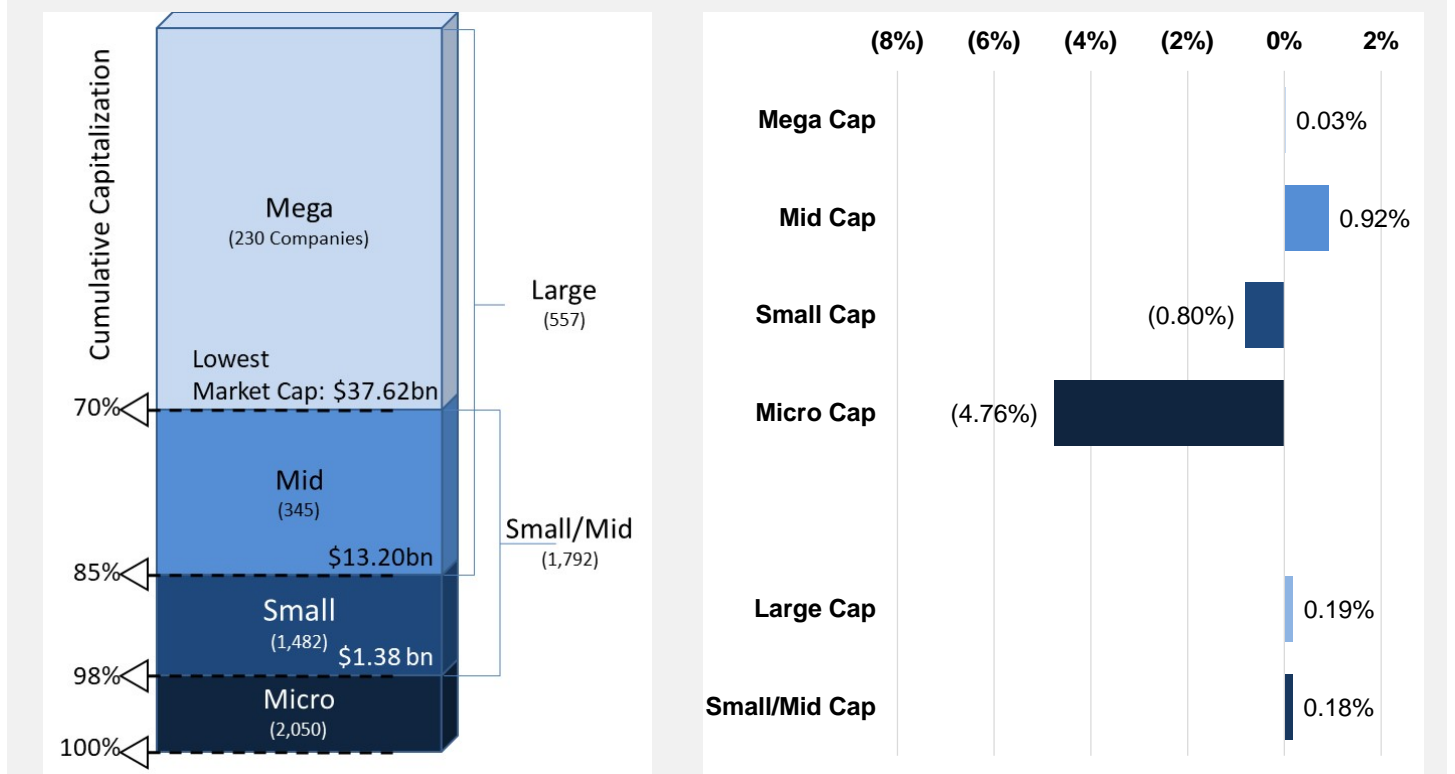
Cumulative Capitalization

Mega
(230 Companies)

Lowest
Market Cap: $37.62bn

Large
(557)

70%

Mid
(345)

$13.20bn

Small/Mid
(1,792)

85%

Small
(1,482)

$1.38 bn

98%

Micro
(2,050)

100%

| | (8%) | (6%) | (4%) | (2%) | 0% | 2% |
|---|---|---|---|---|---|---|
| Mega Cap | 0.03% |
| Mid Cap | 0.92% |
| Small Cap | (0.80%) |
| Micro Cap | (4.76%) |
| Large Cap | 0.19% |
| Small/Mid Cap | 0.18% |